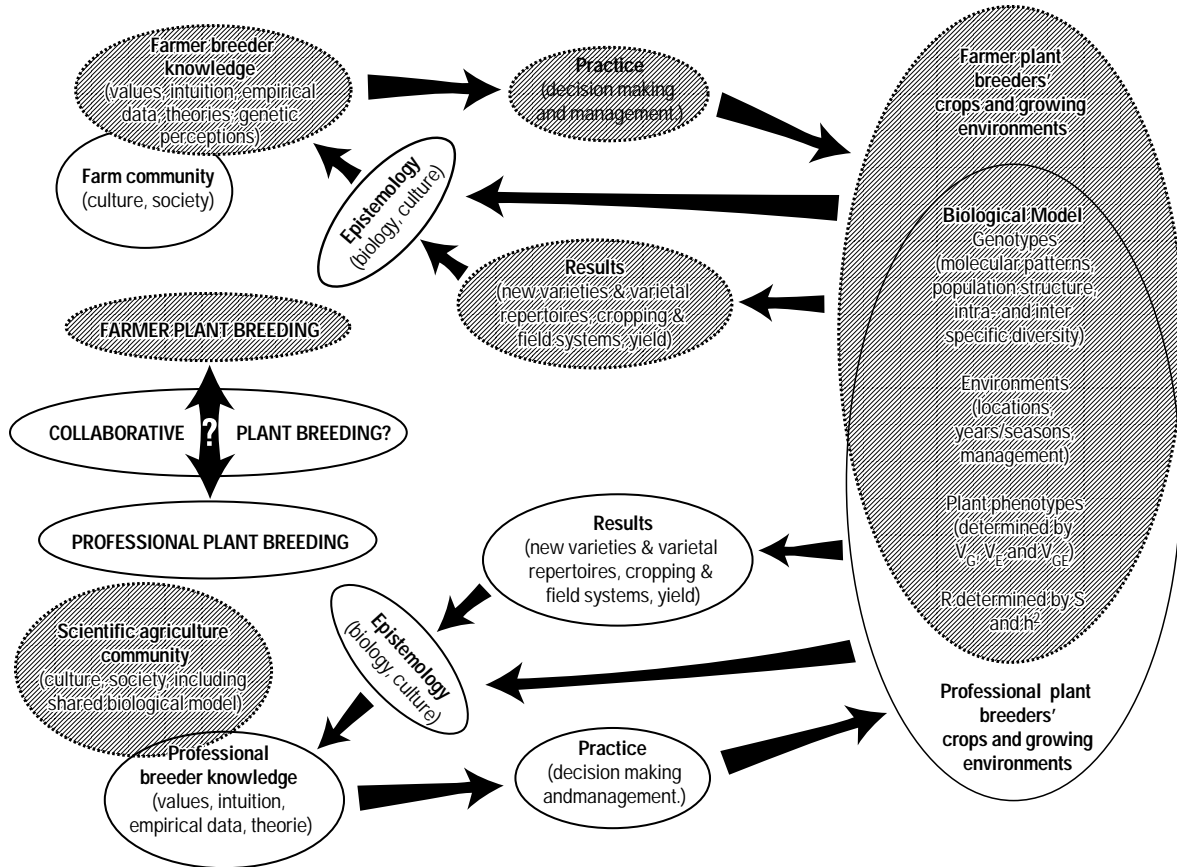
Farmer breeder knowledge
(values, intuition, empirical data, theories, genetic perceptions)

Farm community
(culture, society)

Practice
(decision making and management.)

Epistemology
(biology, culture)

Results
(new varieties & varietal repertoires, cropping & field systems, yield)

Farmer plant breeders' crops and growing environments

Biological Model
Genotypes
(molecular patterns, population structure, intra- and inter specific diversity)

Environments
(locations, years/seasons, management)

Plant phenotypes
(determined by $V_G$, $V_E$ and $V_{GE}$)

R determined by S and $h^2$

FARMER PLANT BREEDING

COLLABORATIVE ? PLANT BREEDING?

PROFESSIONAL PLANT BREEDING

Results
(new varieties & varietal repertoires, cropping & field systems, yield)

Epistemology
(biology, culture)

Scientific agriculture community
(culture, society, including shared biological model)

Professional breeder knowledge
(values, intuition, empirical data, theorie)

Practice
(decision making andmanagement.)

Professional plant breeders' crops and growing environments